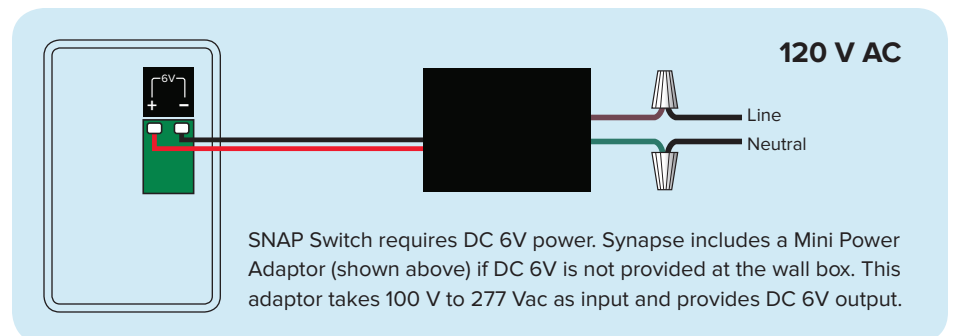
120 V AC

6V
+ −

Line

Neutral

SNAP Switch requires DC 6V power. Synapse includes a Mini Power Adaptor (shown above) if DC 6V is not provided at the wall box. This adaptor takes 100 V to 277 Vac as input and provides DC 6V output.